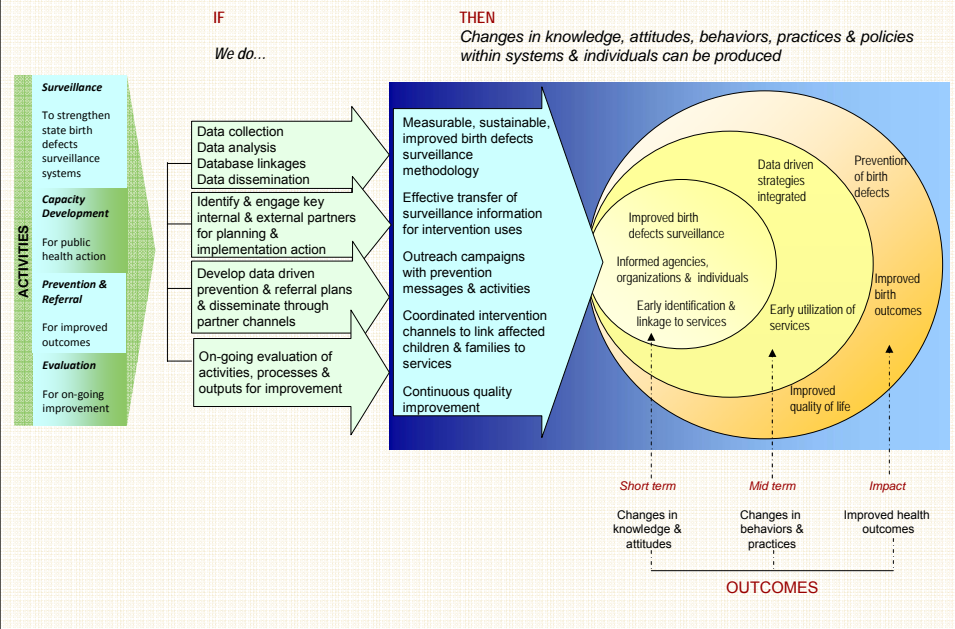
IF

We do...

THEN

Changes in knowledge, attitudes, behaviors, practices & policies within systems & individuals can be produced

ACTIVITIES

Surveillance

To strengthen state birth defects surveillance systems

Capacity Development

For public health action

Prevention & Referral

For improved outcomes

Evaluation

For on-going improvement

Data collection
Data analysis
Database linkages
Data dissemination

Identify & engage key internal & external partners for planning & implementation action

Develop data driven prevention & referral plans & disseminate through partner channels

On-going evaluation of activities, processes & outputs for improvement

Measurable, sustainable, improved birth defects surveillance methodology

Effective transfer of surveillance information for intervention uses

Outreach campaigns with prevention messages & activities

Coordinated intervention channels to link affected children & families to services

Continuous quality improvement

Improved birth defects surveillance

Informed agencies, organizations & individuals

Early identification & linkage to services

Data driven strategies integrated

Early utilization of services

Prevention of birth defects

Improved birth outcomes

Improved quality of life

Short term

Changes in knowledge & attitudes

Mid term

Changes in behaviors & practices

Impact

Improved health outcomes

OUTCOMES